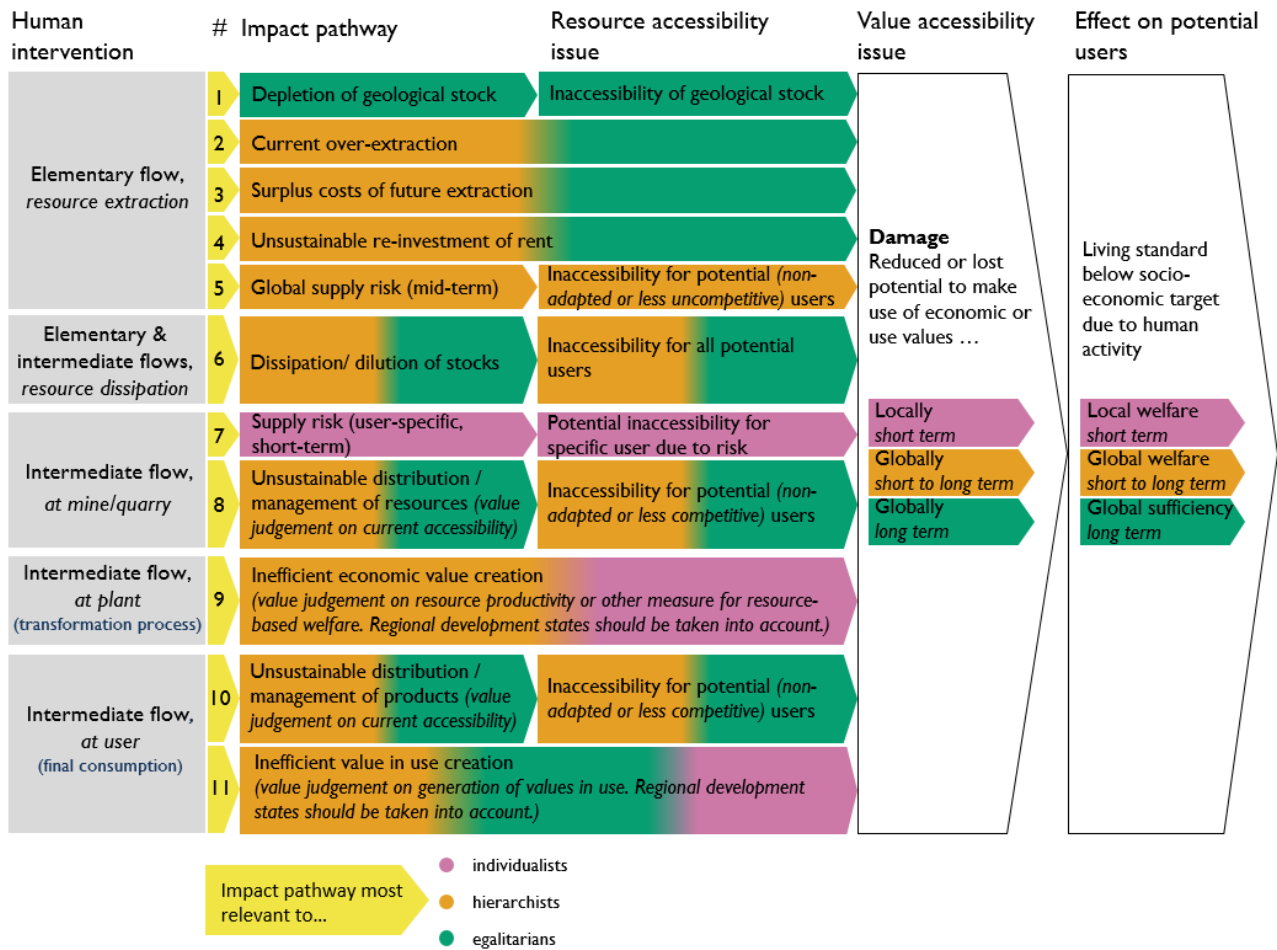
Human intervention

# Impact pathway

Resource accessibility issue

Value accessibility issue

Effect on potential users

Elementary flow, *resource extraction*

1 Depletion of geological stock

Inaccessibility of geological stock

2 Current over-extraction

3 Surplus costs of future extraction

4 Unsustainable re-investment of rent

5 Global supply risk (mid-term)

Inaccessibility for potential *(non-adapted or less uncompetitive)* users

Elementary & intermediate flows, *resource dissipation*

6 Dissipation/ dilution of stocks

Inaccessibility for all potential users

Intermediate flow, *at mine/quarry*

7 Supply risk (user-specific, short-term)

Potential inaccessibility for specific user due to risk

8 Unsustainable distribution / management of resources *(value judgement on current accessibility)*

Inaccessibility for potential *(non-adapted or less competitive)* users

Intermediate flow, *at plant* (transformation process)

9 Inefficient economic value creation *(value judgement on resource productivity or other measure for resource-based welfare. Regional development states should be taken into account.)*

Intermediate flow, *at user* (final consumption)

10 Unsustainable distribution / management of products *(value judgement on current accessibility)*

Inaccessibility for potential *(non-adapted or less competitive)* users

11 Inefficient value in use creation *(value judgement on generation of values in use. Regional development states should be taken into account.)*

**Damage**
Reduced or lost potential to make use of economic or use values …

Locally *short term*

Globally *short to long term*

Globally *long term*

Living standard below socio-economic target due to human activity

Local welfare *short term*

Global welfare *short to long term*

Global sufficiency *long term*

Impact pathway most relevant to...

individualists

hierarchists

egalitarians